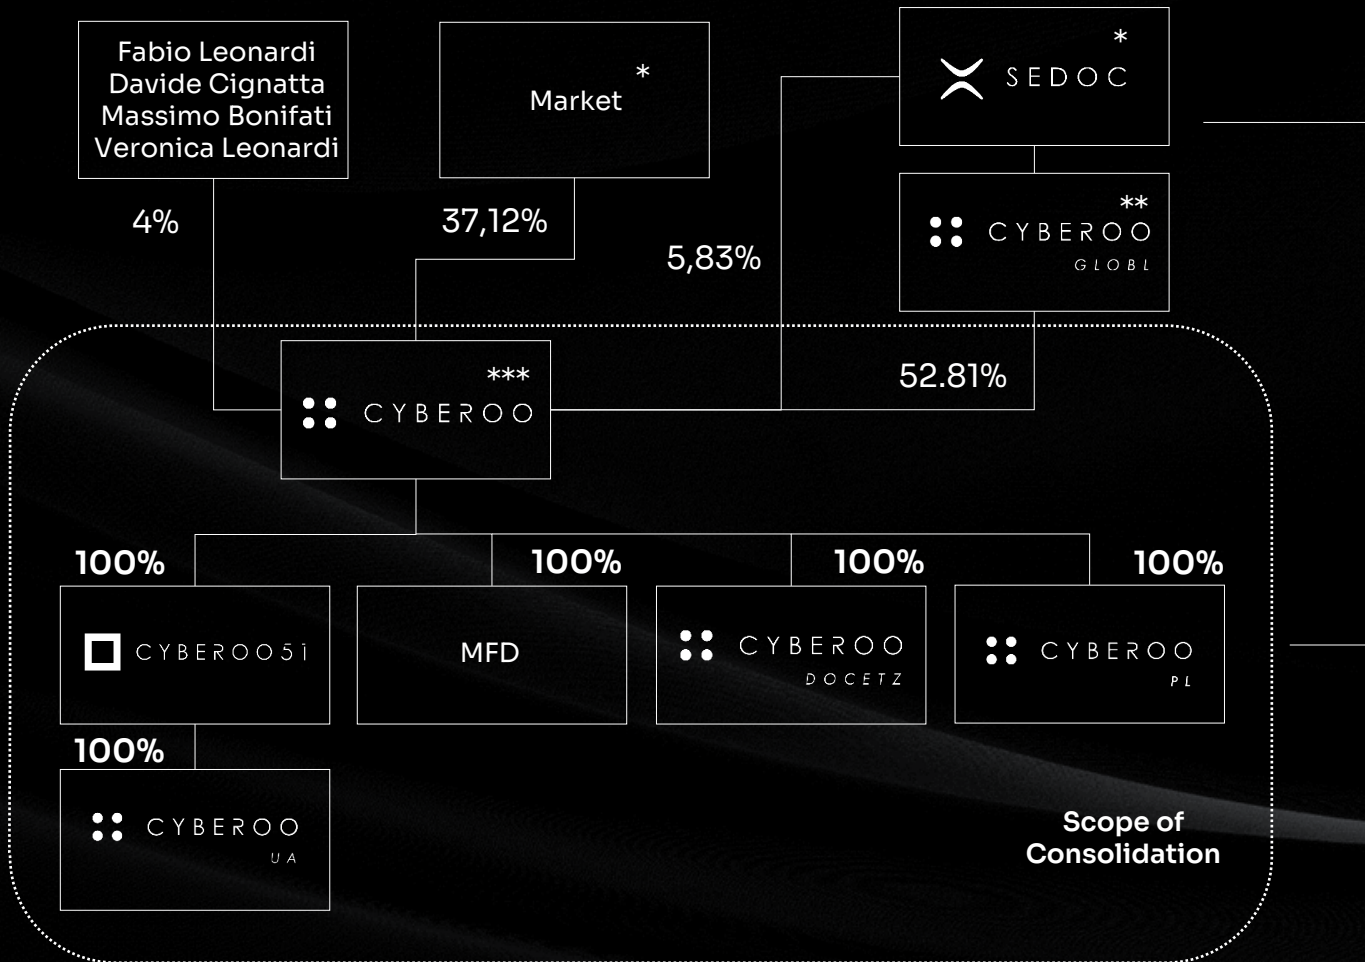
Fabio Leonardi
Davide Cignatta
Massimo Bonifati
Veronica Leonardi

Market *

SEDOC *

CYBEROO GLOBL **

4%

37,12%

5,83%

CYBEROO ***

52.81%

100%

100%

100%

100%

CYBEROO51

MFD

CYBEROO DOCETZ

CYBEROO PL

100%

CYBEROO UA

Scope of Consolidation